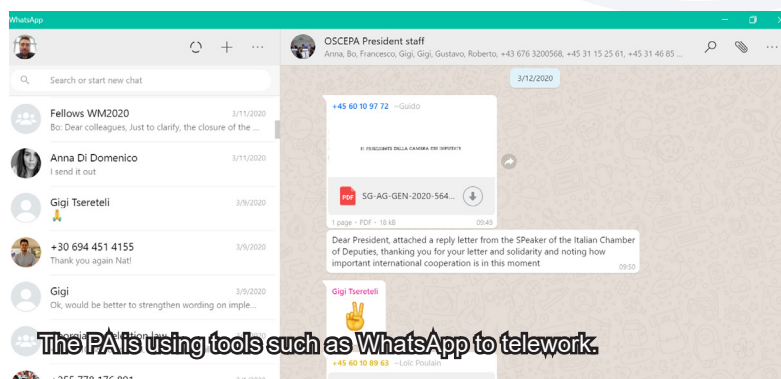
WhatsApp

Search or start new chat

Fellows WM2020 3/11/2020
Bo: Dear colleagues, Just to clarify, the closure of the ...

Anna Di Domenico 3/11/2020
I send it out

Gigi Tsereteli 3/9/2020
🙏

+30 694 451 4155 3/9/2020
Thank you again Nat!

Gigi 3/9/2020
Ok, would be better to strengthen wording on imple...

OSCEPA President staff
Anna, Bo, Francesco, Gigi, Gigi, Gustavo, Roberto, +43 676 3200568, +45 31 15 25 61, +45 31 46 85 ...

3/12/2020

+45 60 10 97 72 ~Guido

IL PRESIDENTE DELLA CAMERA DEI DEPUTATI

SG-AG-GEN-2020-564...

1 page · PDF · 18 kB 09:49

Dear President, attached a reply letter from the SPeaker of the Italian Chamber of Deputies, thanking you for your letter and solidarity and noting how important international cooperation is in this moment 09:50

Gigi Tsereteli
✌

+45 60 10 89 63 ~Loïc Poulain

The PA is using tools such as WhatsApp to telework.